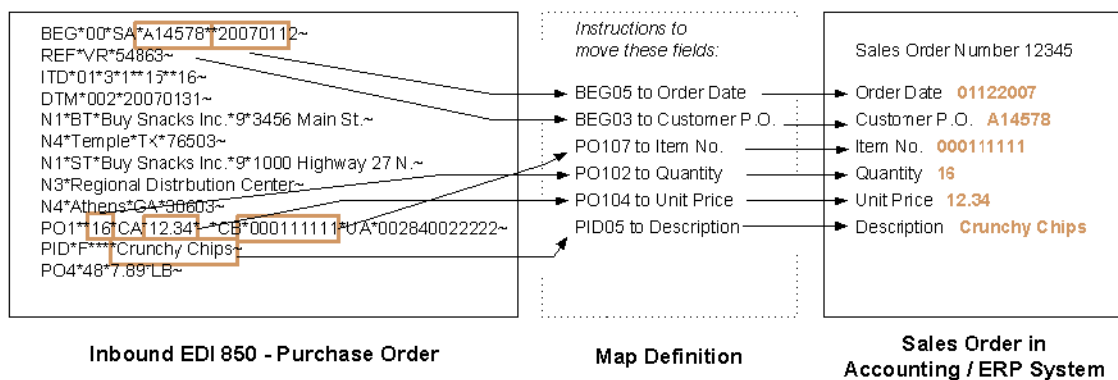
BEG*00*SA*A14578**20070112~
REF*VR*54863~
ITD*01*3*1**15**16~
DTM*002*20070131~
N1*BT*Buy Snacks Inc.*9*3456 Main St.~
N4*Temple*TX*76503~
N1*ST*Buy Snacks Inc.*9*1000 Highway 27 N.~
N3*Regional Distrbution Center~
N4*Athens*GA*30603~
PO1**16*CA*12.34**CB*000111111*UA*002840022222~
PID*F****Crunchy Chips~
PO4*48*7.89*LB~

Inbound EDI 850 - Purchase Order

Instructions to move these fields:

BEG05 to Order Date
BEG03 to Customer P.O.
PO107 to Item No.
PO102 to Quantity
PO104 to Unit Price
PID05 to Description

Map Definition

Sales Order Number 12345

Order Date 01122007
Customer P.O. A14578
Item No. 000111111
Quantity 16
Unit Price 12.34
Description Crunchy Chips

Sales Order in Accounting / ERP System